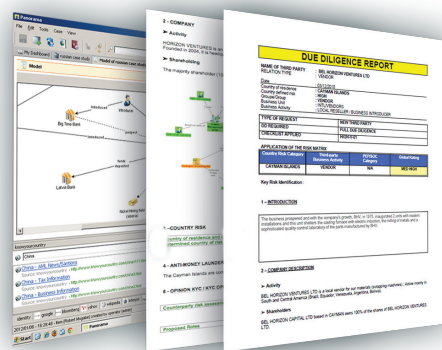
Panorama

File Tools View Help

My Dashboard

Model

Big Time Bank

Lakota Bank

China

China - AML News/Rulings

China - Tax Information

China - Business Information

Panorama

2 - COMPANY

Activity

HORIZON VENTURES is

Shareholding

The majority shareholder

1 - COUNTRY RISK

country of residence and

4 - ANTI-MONEY LAUNDER

The Cayman Islands are con

5 - OPINION KYC / KYC OPI

Counterparty risk assessment

Proposed Rules

DUE DILIGENCE REPORT

| NAME OF THIRD PARTY | BEL HORIZON VENTURES LTD |
|---|---|
| RELATION TYPE | VENDOR |

| Date | 03/12/2016 |
|---|---|
| Country of residence | CAYMAN ISLANDS |
| Country defined risk | HIGH |
| Groups/ Group | VENDOR |
| Business Unit | INTL/VENDORS |
| Business Activity | LOCAL RESELLER / BUSINESS INTRODUCER |

| TYPE OF REQUEST | NEW THIRD PARTY |
|---|---|
| DD REQUIRED | FULL DUE DILIGENCE |
| CHECKLIST APPLIED | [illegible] |

APPLICATION OF THE RISK MATRIX

| Country Risk Category | Third-party Business Activity | PEP/KSC Category | Global Rating |
|---|---|---|---|
| CAYMAN ISLANDS | VENDOR | N/A | MED HIGH |

Key Risk Identification :

1 – INTRODUCTION

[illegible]

2 – COMPANY DESCRIPTION

Activity

BEL HORIZON VENTURES LTD is a local vendor for our materials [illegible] South and Central America (Brazil, Equador, Venezuela, Bogota, Panama)

Shareholders

BEL HORIZON CAPITAL LTD based in CAYMAN owns 100% of the shares of BEL HORIZON VENTURES LTD.